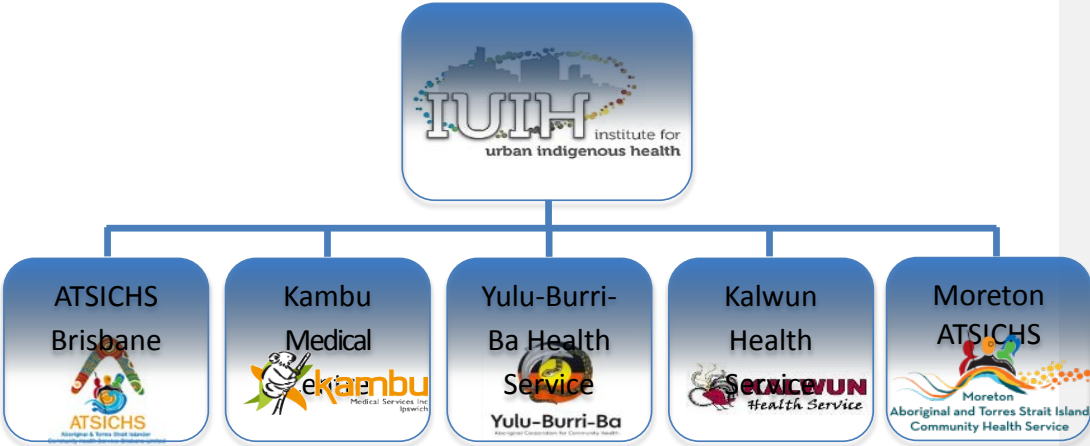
IUIH institute for urban indigenous health

ATSICHS Brisbane

ATSICHS
Aboriginal & Torres Strait Islander Community Health Service Brisbane Limited

Kambu Medical Centre

kambu
Medical Services Inc
Ipswich

Yulu-Burri-Ba Health Service

Yulu-Burri-Ba
Aboriginal Corporation for Community Health

Kalwun Health Service

KALWUN
Health Service

Moreton ATSICHS

Moreton
Aboriginal and Torres Strait Island
Community Health Service